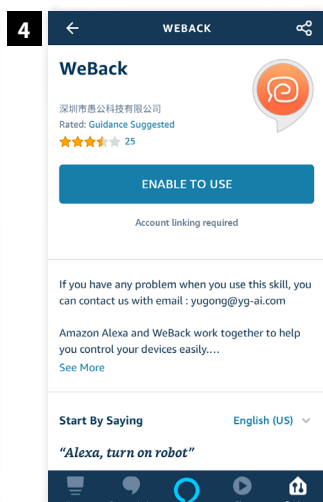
4

WEBACK

WeBack

深圳市愚公科技有限公司
Rated: Guidance Suggested
25

ENABLE TO USE

Account linking required

If you have any problem when you use this skill, you can contact us with email : yugong@yg-ai.com

Amazon Alexa and WeBack work together to help you control your devices easily....
See More

Start By Saying
English (US)

"Alexa, turn on robot"